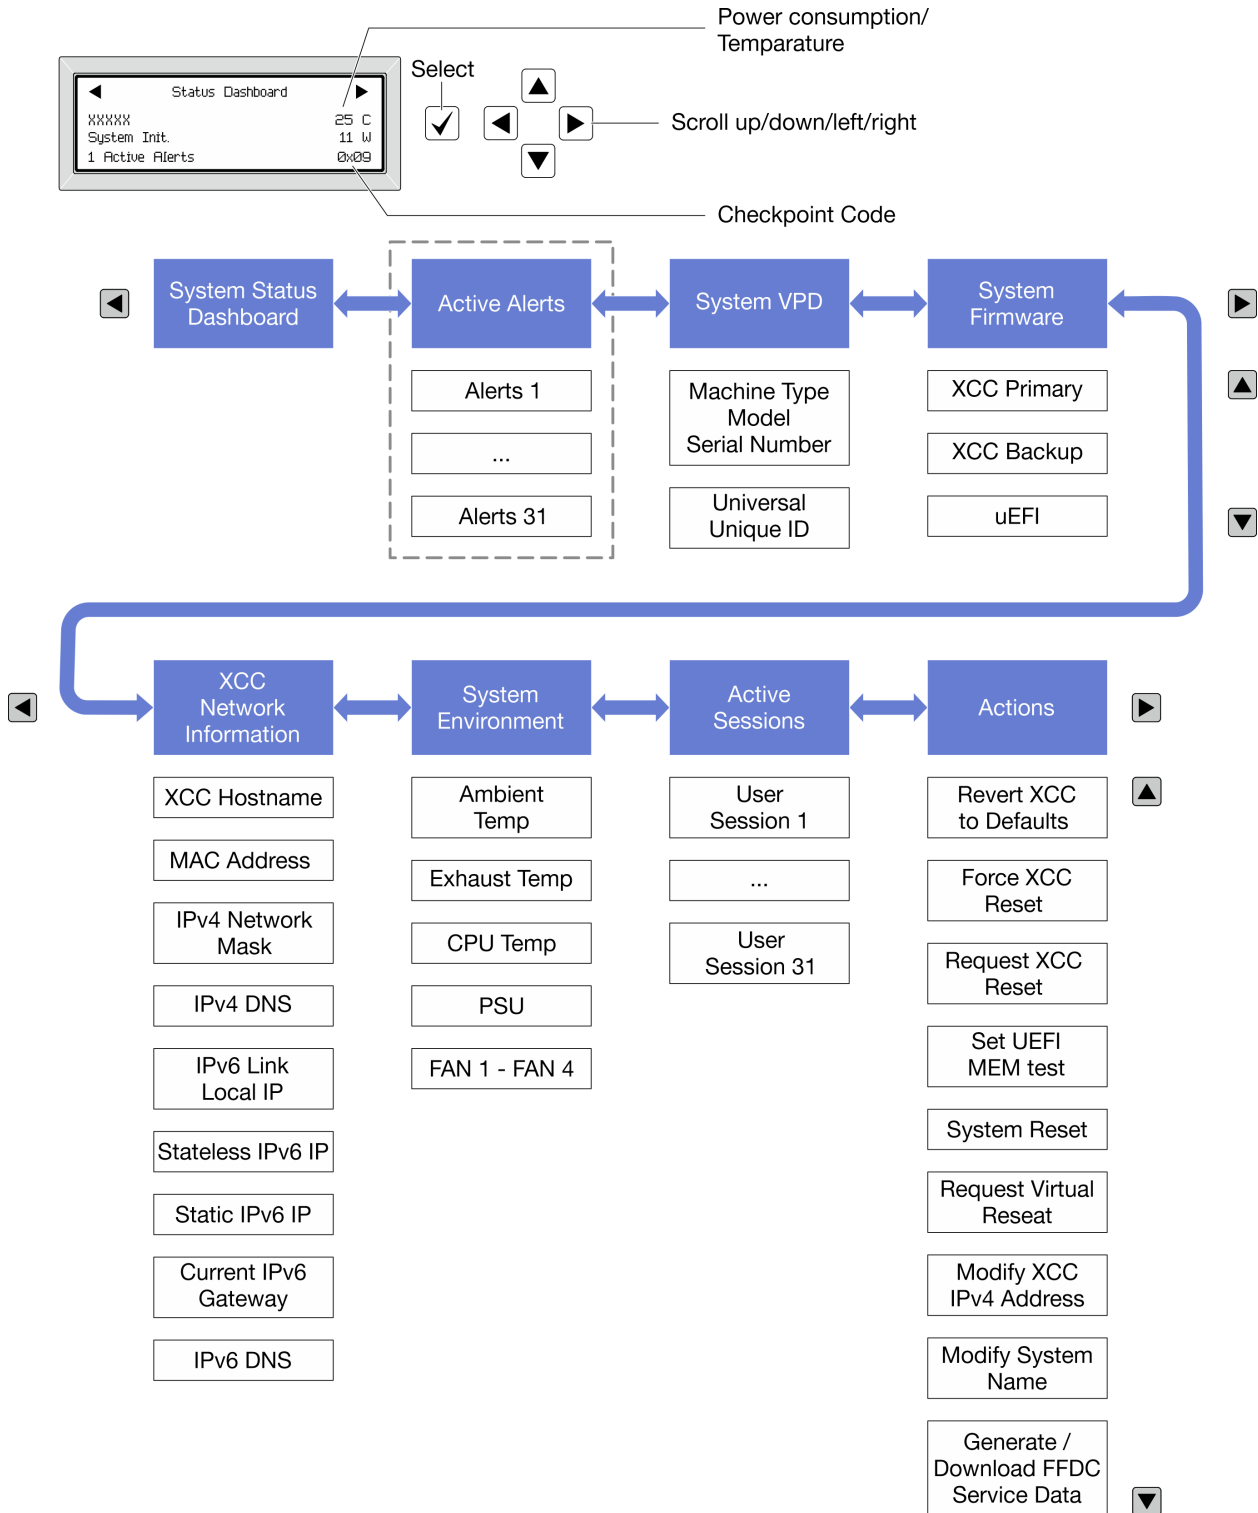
Status Dashboard
XXXXX 25 C
System Init. 11 W
1 Active Alerts 0x09

Power consumption/ Temparature

Select

Scroll up/down/left/right

Checkpoint Code

System Status Dashboard

Active Alerts

Alerts 1

...

Alerts 31

System VPD

Machine Type Model Serial Number

Universal Unique ID

System Firmware

XCC Primary

XCC Backup

uEFI

XCC Network Information

XCC Hostname

MAC Address

IPv4 Network Mask

IPv4 DNS

IPv6 Link Local IP

Stateless IPv6 IP

Static IPv6 IP

Current IPv6 Gateway

IPv6 DNS

System Environment

Ambient Temp

Exhaust Temp

CPU Temp

PSU

FAN 1 - FAN 4

Active Sessions

User Session 1

...

User Session 31

Actions

Revert XCC to Defaults

Force XCC Reset

Request XCC Reset

Set UEFI MEM test

System Reset

Request Virtual Reseat

Modify XCC IPv4 Address

Modify System Name

Generate / Download FFDC Service Data